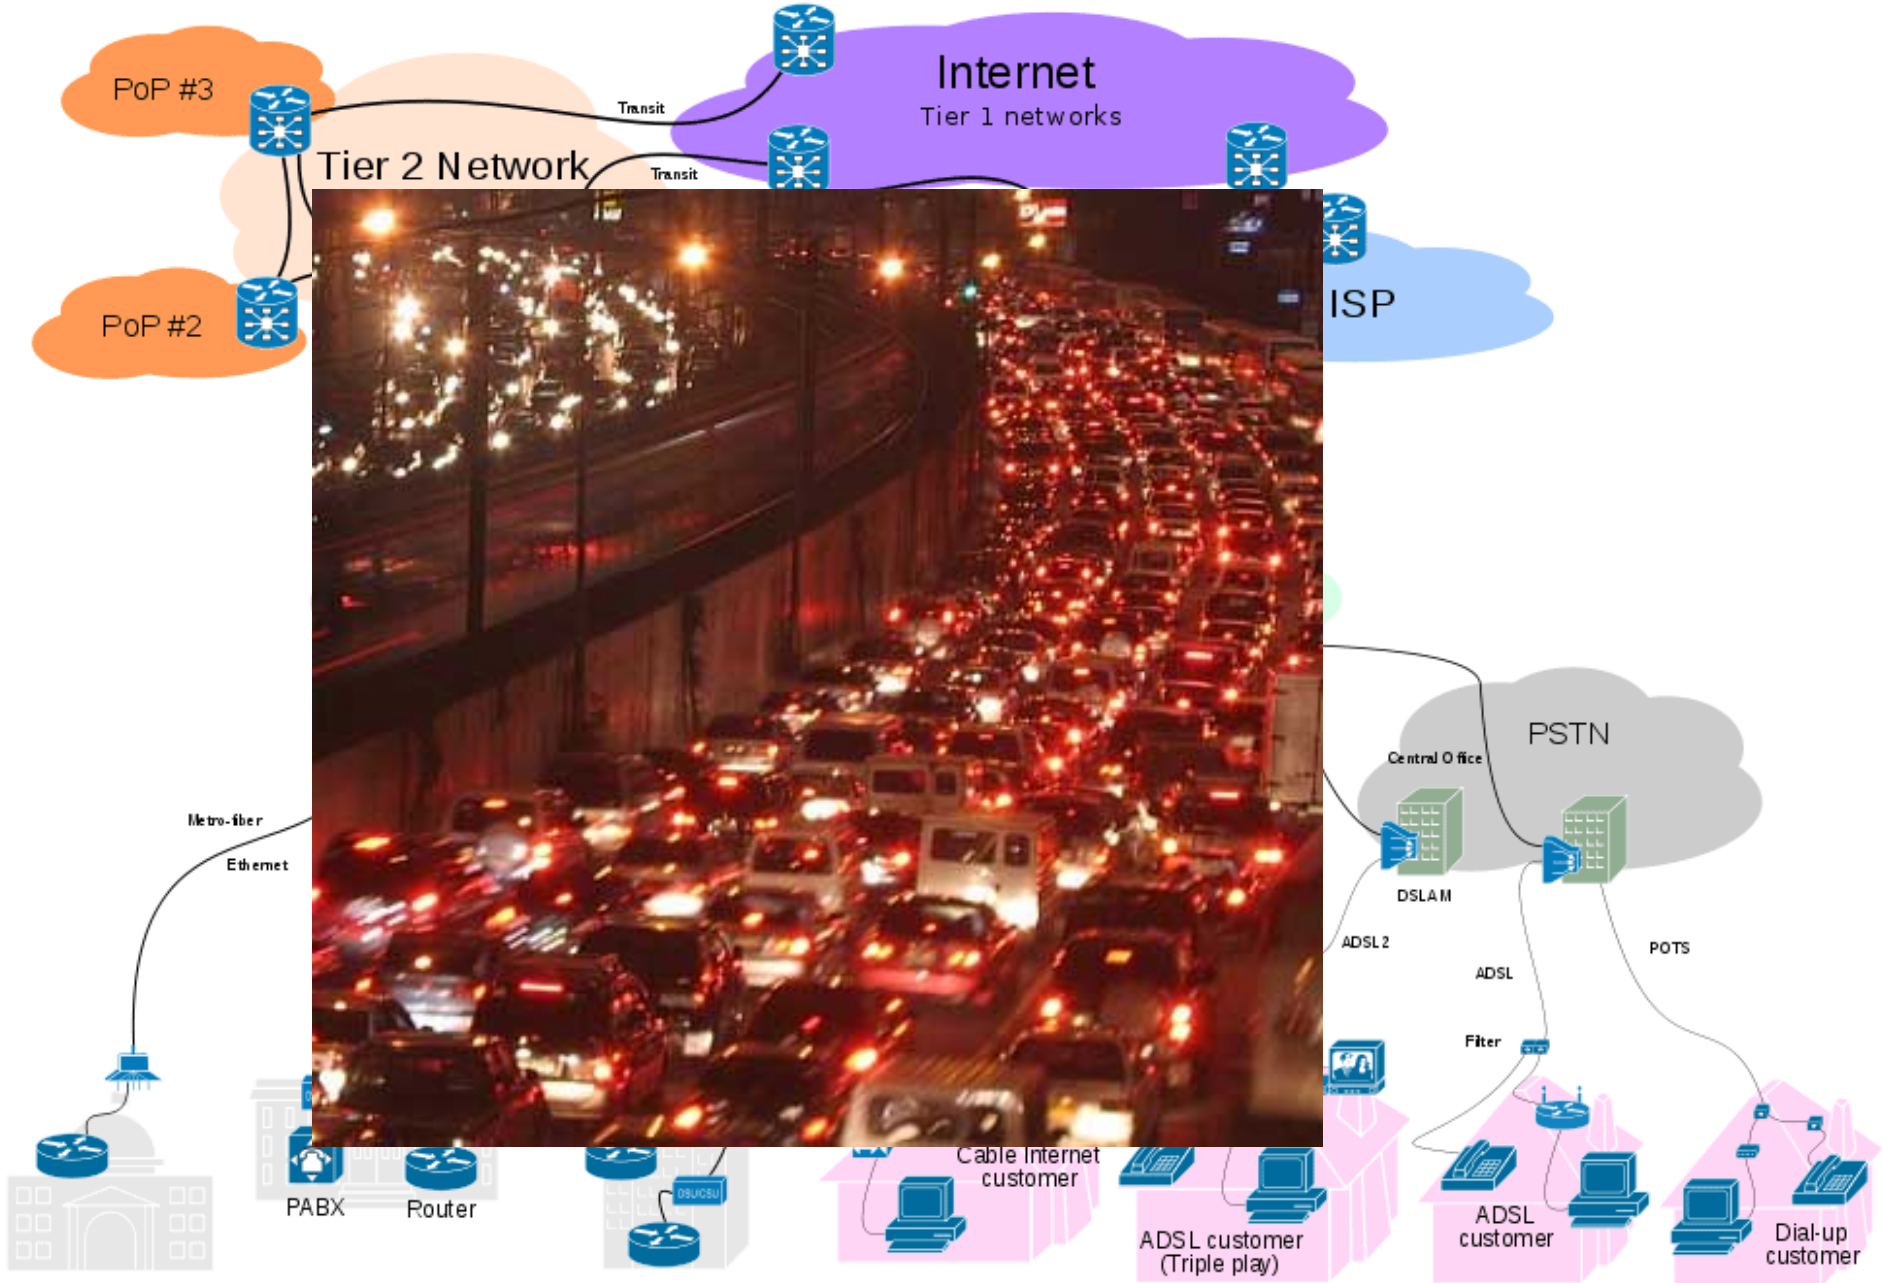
PoP #3

Transit

Internet
Tier 1 networks

Tier 2 Network

Transit

PoP #2

ISP

PSTN

Central Office

DSLAM

ADSL 2

ADSL

POTS

Filter

Metro-fiber

Ethernet

Cable Internet customer

PABX

Router

ADSL customer (Triple play)

ADSL customer

Dial-up customer